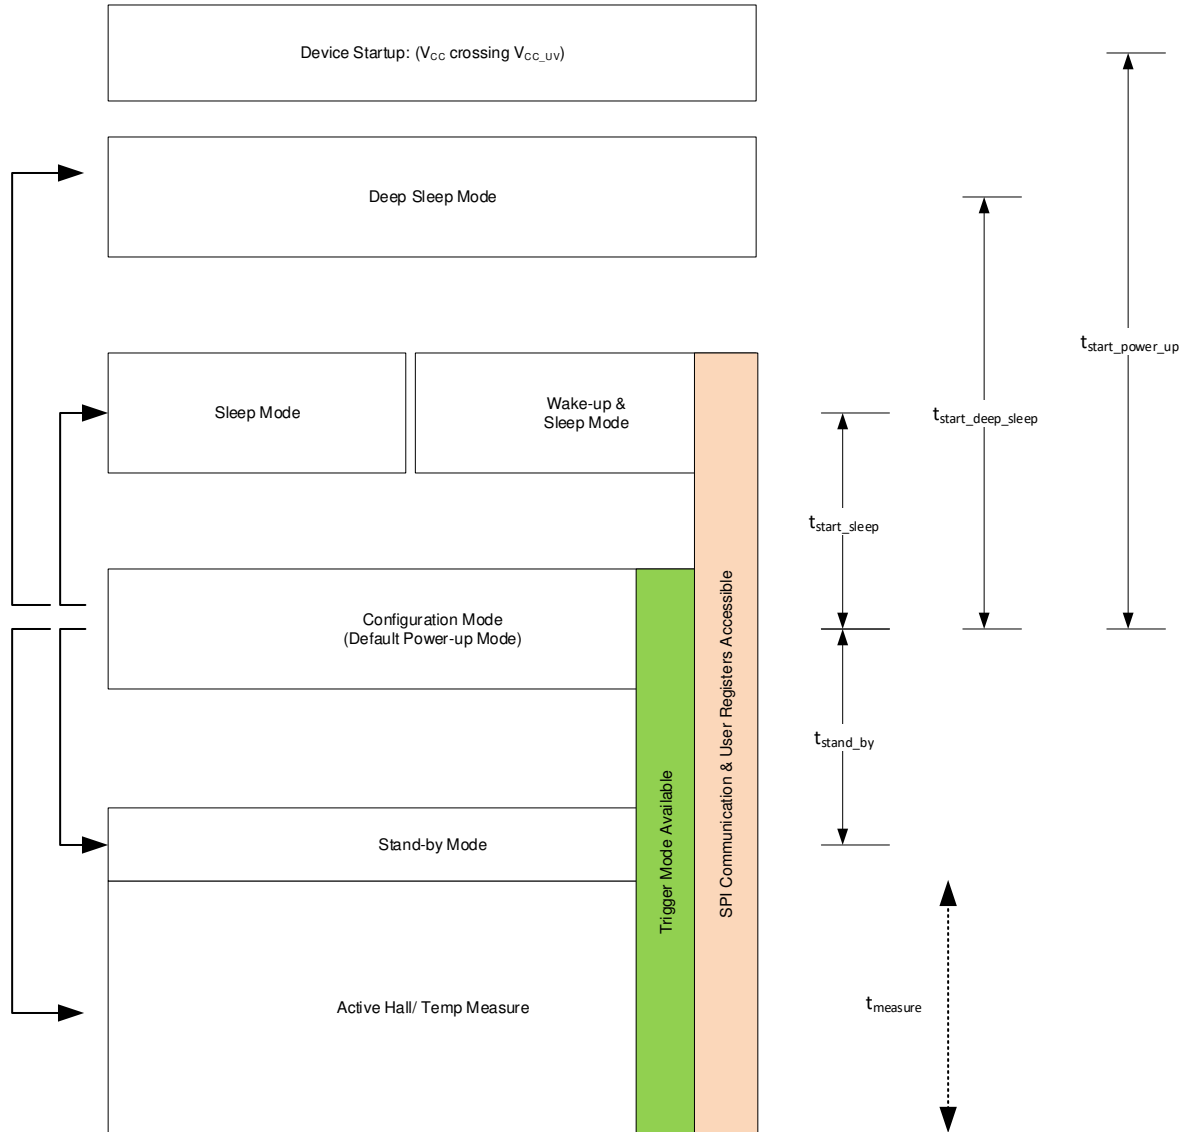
Device Startup: ($V_{CC}$ crossing $V_{CC\_UV}$)

Deep Sleep Mode

Sleep Mode

Wake-up & Sleep Mode

Configuration Mode (Default Power-up Mode)

Stand-by Mode

Active Hall/ Temp Measure

Trigger Mode Available

SPI Communication & User Registers Accessible

$t_{start\_power\_up}$

$t_{start\_deep\_sleep}$

$t_{start\_sleep}$

$t_{stand\_by}$

$t_{measure}$